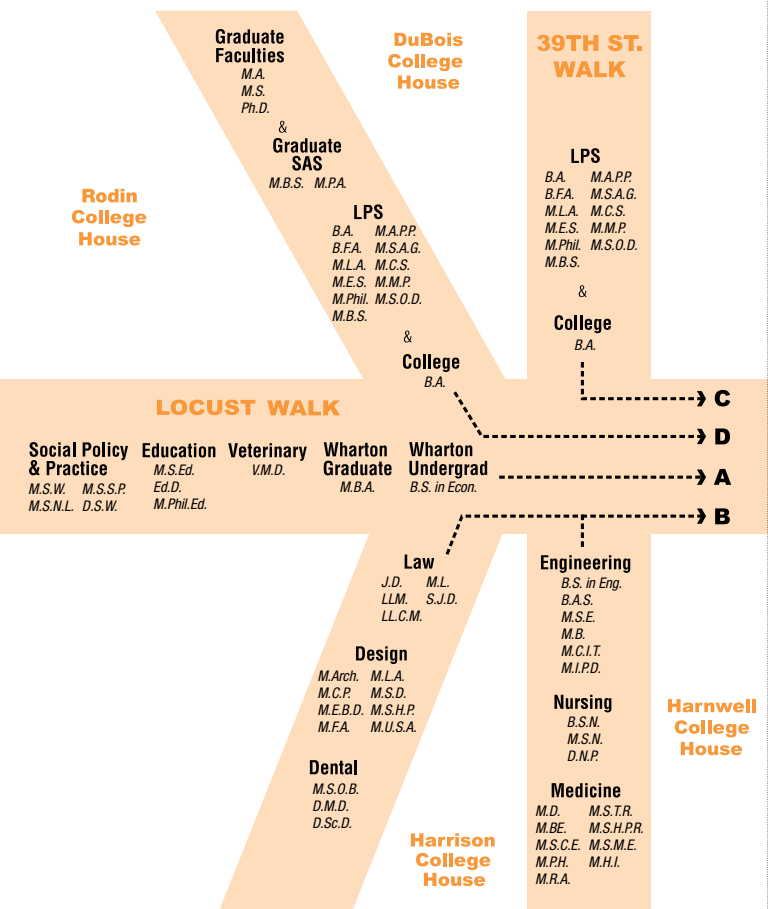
Graduate Faculties
M.A.
M.S.
Ph.D.
&
Graduate SAS
M.B.S. M.P.A.

DuBois College House

39TH ST. WALK

Rodin College House

LPS
B.A. M.A.P.P.
B.F.A. M.S.A.G.
M.L.A. M.C.S.
M.E.S. M.M.P.
M.Phil. M.S.O.D.
M.B.S.
&
College
B.A.

LPS
B.A. M.A.P.P.
B.F.A. M.S.A.G.
M.L.A. M.C.S.
M.E.S. M.M.P.
M.Phil. M.S.O.D.
M.B.S.
&
College
B.A.

LOCUST WALK

C
D
A
B

Social Policy & Practice
M.S.W. M.S.S.P.
M.S.N.L. D.S.W.

Education
M.S.Ed.
Ed.D.
M.Phil.Ed.

Veterinary
V.M.D.

Wharton Graduate
M.B.A.

Wharton Undergrad
B.S. in Econ.

Law
J.D. M.L.
LL.M. S.J.D.
LL.C.M.

Design
M.Arch. M.L.A.
M.C.P. M.S.D.
M.E.B.D. M.S.H.P.
M.F.A. M.U.S.A.

Dental
M.S.O.B.
D.M.D.
D.Sc.D.

Engineering
B.S. in Eng.
B.A.S.
M.S.E.
M.B.
M.C.I.T.
M.I.P.D.

Nursing
B.S.N.
M.S.N.
D.N.P.

Medicine
M.D. M.S.T.R.
M.BE. M.S.H.P.R.
M.S.C.E. M.S.M.E.
M.P.H. M.H.I.
M.R.A.

Harnwell College House

Harrison College House